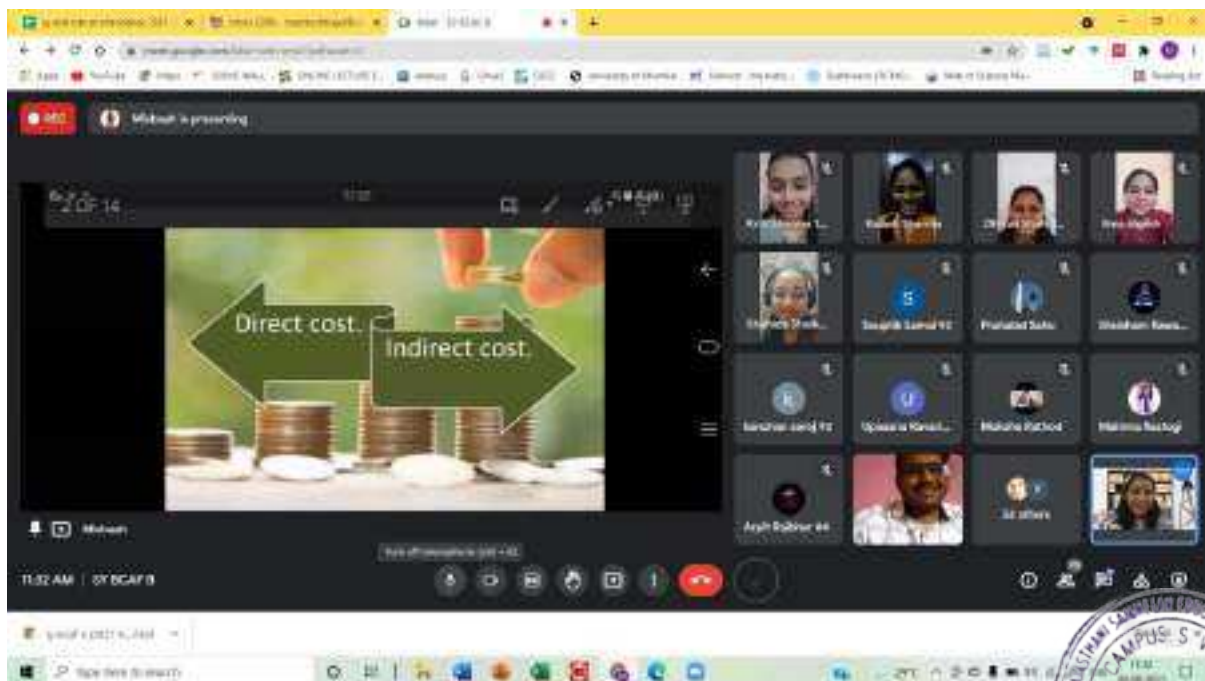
REC

Mishaal is presenting

2 OF 14

Direct cost.

Indirect cost.

Sougata Samal 92

Prahalad Sahu

Shubham Rawa...

Upasana Ranad...

Maitrika Rastogi

Arpit Rathour 44

32 others

Mishaal

11:32 AM | SY BCAF B

Turn off microphone (ctrl + d)

CAMPUS